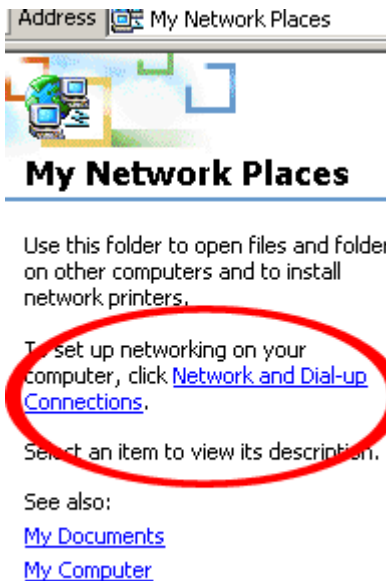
Address My Network Places

My Network Places

Use this folder to open files and folder on other computers and to install network printers.

To set up networking on your computer, click Network and Dial-up Connections.

Select an item to view its description.

See also:

My Documents

My Computer